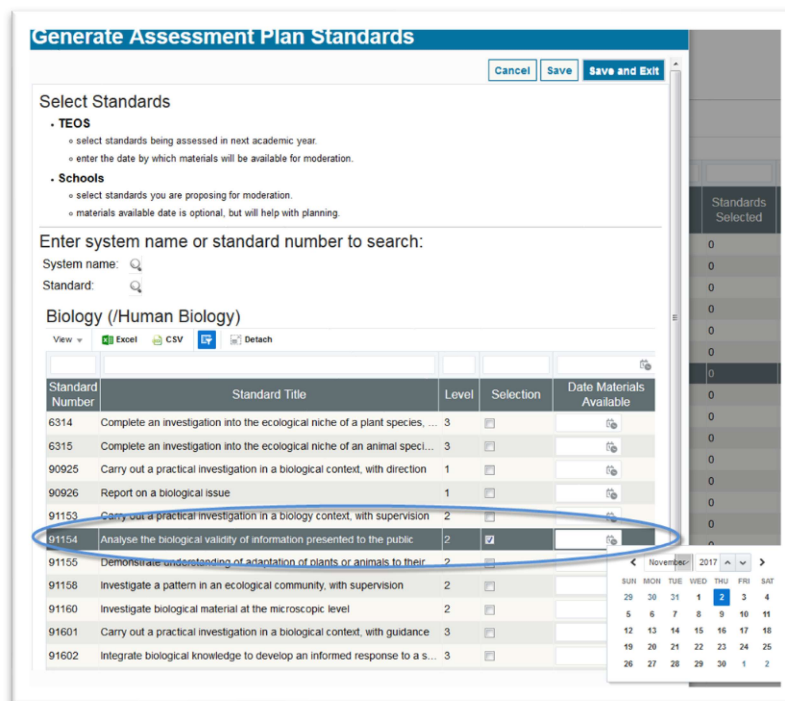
Generate Assessment Plan Standards

Cancel Save Save and Exit

Select Standards

- TEOS
  - select standards being assessed in next academic year.
  - enter the date by which materials will be available for moderation.
- Schools
  - select standards you are proposing for moderation.
  - materials available date is optional, but will help with planning.

Enter system name or standard number to search:

System name:

Standard:

Biology (/Human Biology)

View Excel CSV Detach

| Standard Number | Standard Title | Level | Selection | Date Materials Available |
|---|---|---|---|---|
| 6314 | Complete an investigation into the ecological niche of a plant species, ... | 3 | | |
| 6315 | Complete an investigation into the ecological niche of an animal speci... | 3 | | |
| 90925 | Carry out a practical investigation in a biological context, with direction | 1 | | |
| 90926 | Report on a biological issue | 1 | | |
| 91153 | Carry out a practical investigation in a biology context, with supervision | 2 | | |
| 91154 | Analyse the biological validity of information presented to the public | 2 | ☑ | |
| 91155 | Demonstrate understanding of adaptation of plants or animals to their ... | 2 | | |
| 91158 | Investigate a pattern in an ecological community, with supervision | 2 | | |
| 91160 | Investigate biological material at the microscopic level | 2 | | |
| 91601 | Carry out a practical investigation in a biological context, with guidance | 3 | | |
| 91602 | Integrate biological knowledge to develop an informed response to a s... | 3 | | |

Standards Selected
0
0
0
0
0
0
0
0
0
0
0
0
0
0
0

November 2017

| SUN | MON | TUE | WED | THU | FRI | SAT |
|---|---|---|---|---|---|---|
| 29 | 30 | 31 | 1 | 2 | 3 | 4 |
| 5 | 6 | 7 | 8 | 9 | 10 | 11 |
| 12 | 13 | 14 | 15 | 16 | 17 | 18 |
| 19 | 20 | 21 | 22 | 23 | 24 | 25 |
| 26 | 27 | 28 | 29 | 30 | 1 | 2 |